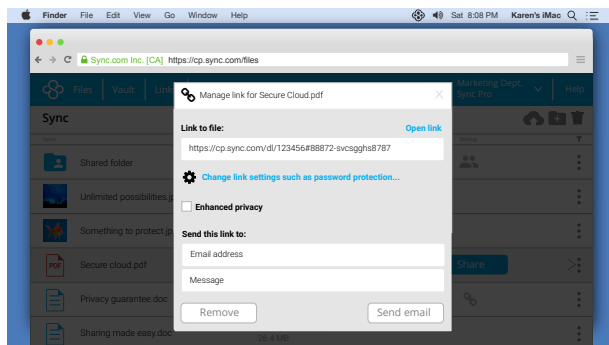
Finder File Edit View Go Window Help

Sat 8:08 PM Karen's iMac

Sync.com Inc. [CA] https://cp.sync.com/files

Files Vault Link

Marketing Dept. Sync Pro

Help

Sync

Shared folder

Unlimited possibilities.

Something to protect.jp

Secure cloud.pdf

Share

Privacy guarantee.doc

Sharing made easy.doc

Manage link for Secure Cloud.pdf

Link to file:

Open link

https://cp.sync.com/dl/123456#88872-svcsgghs8787

Change link settings such as password protection...

Enhanced privacy

Send this link to:

Email address

Message

Remove

Send email